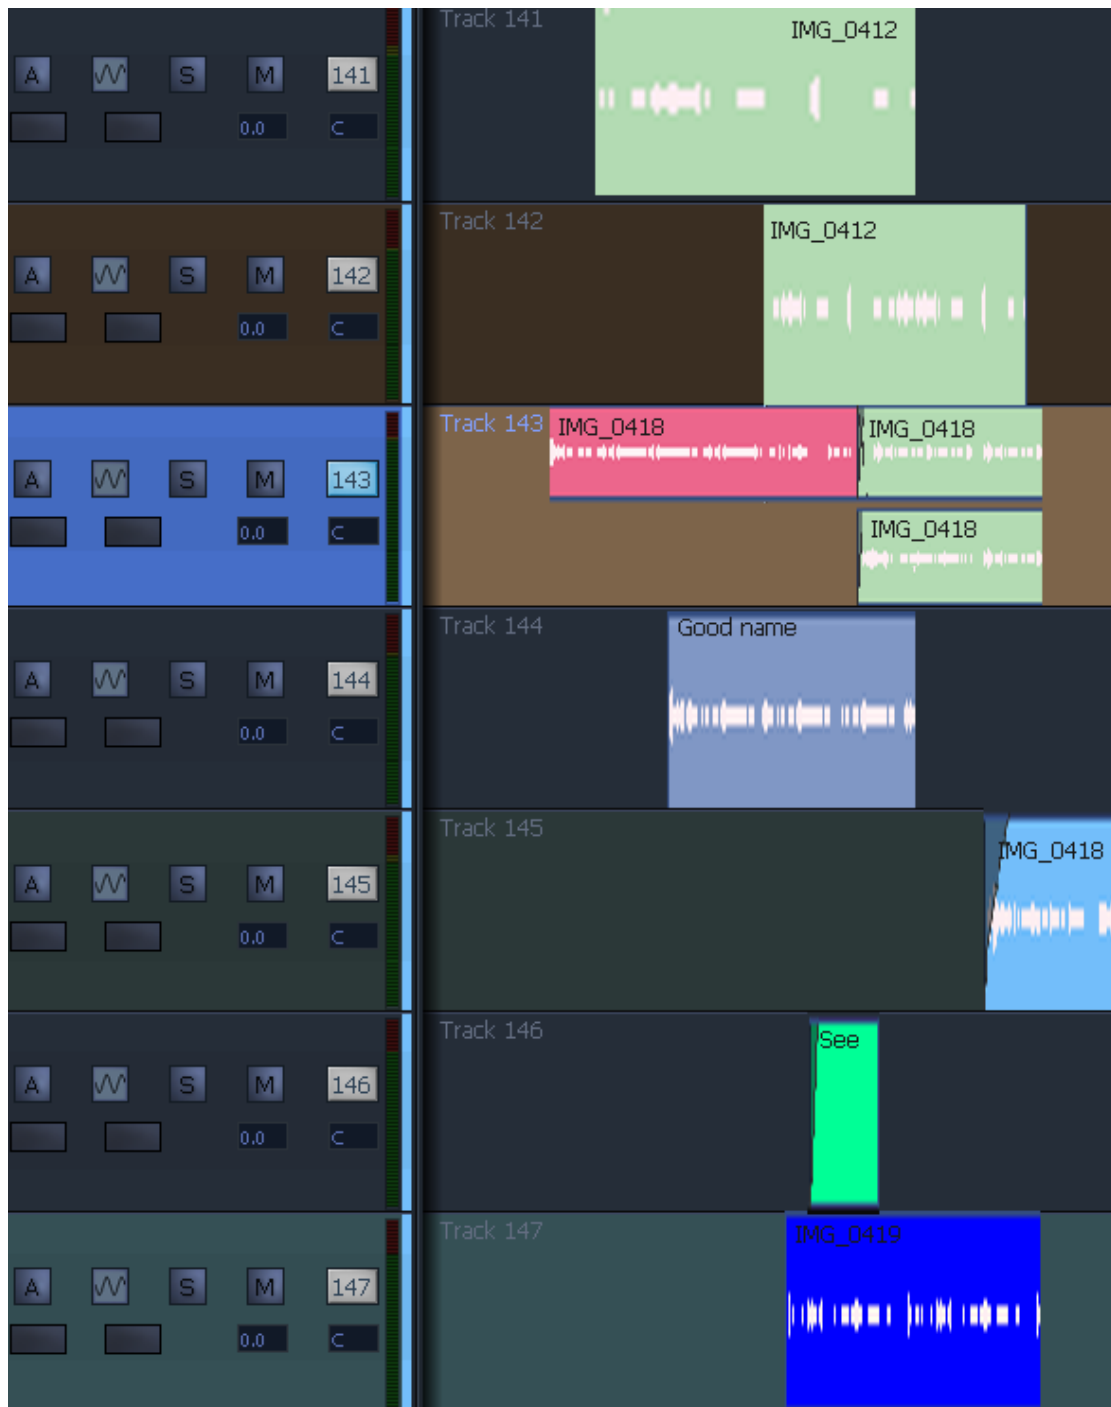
A W S M 141
0.0 C
Track 141
IMG_0412

A W S M 142
0.0 C
Track 142
IMG_0412

A W S M 143
0.0 C
Track 143
IMG_0418
IMG_0418
IMG_0418

A W S M 144
0.0 C
Track 144
Good name

A W S M 145
0.0 C
Track 145
IMG_0418

A W S M 146
0.0 C
Track 146
See

A W S M 147
0.0 C
Track 147
IMG_0419